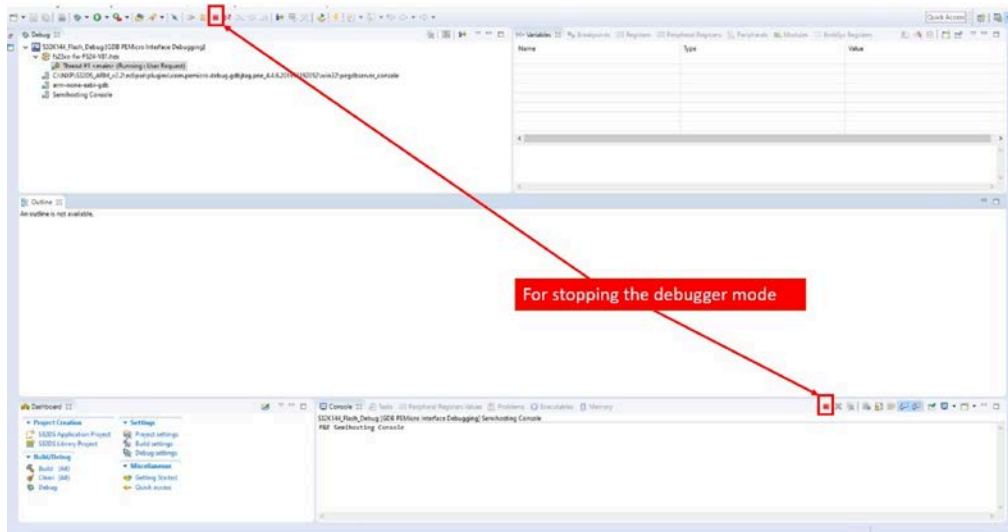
Quick Access

Debug

S32K144_Flash_Debug [GDB PEMicro Interface Debugging]
fs23co-fw-FS24-V87.hex
Thread #1 <main> (Running : User Request)
C:\NXP\S32DS_ARM_v2.2\eclipse\plugins\com.pemicro.debug.gdbjtag.pne_4.4.6.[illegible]\win32\pegdbserver_console
arm-none-eabi-gdb
Semihosting Console

Variables  Breakpoints  Registers  Peripheral Registers  Peripherals  Modules  EmbSys Registers

| Name | Type | Value |
|---|---|---|

Outline
An outline is not available.

For stopping the debugger mode

Dashboard

Project Creation
S32DS Application Project
S32DS Library Project
Build/Debug
Build (All)
Clean (All)
Debug

Settings
Project settings
Build settings
Debug settings
Miscellaneous
Getting Started
Quick access

Console  Tasks  Peripheral Registers Values  Problems  Executables  Memory

S32K144_Flash_Debug [GDB PEMicro Interface Debugging] Semihosting Console
P&E Semihosting Console